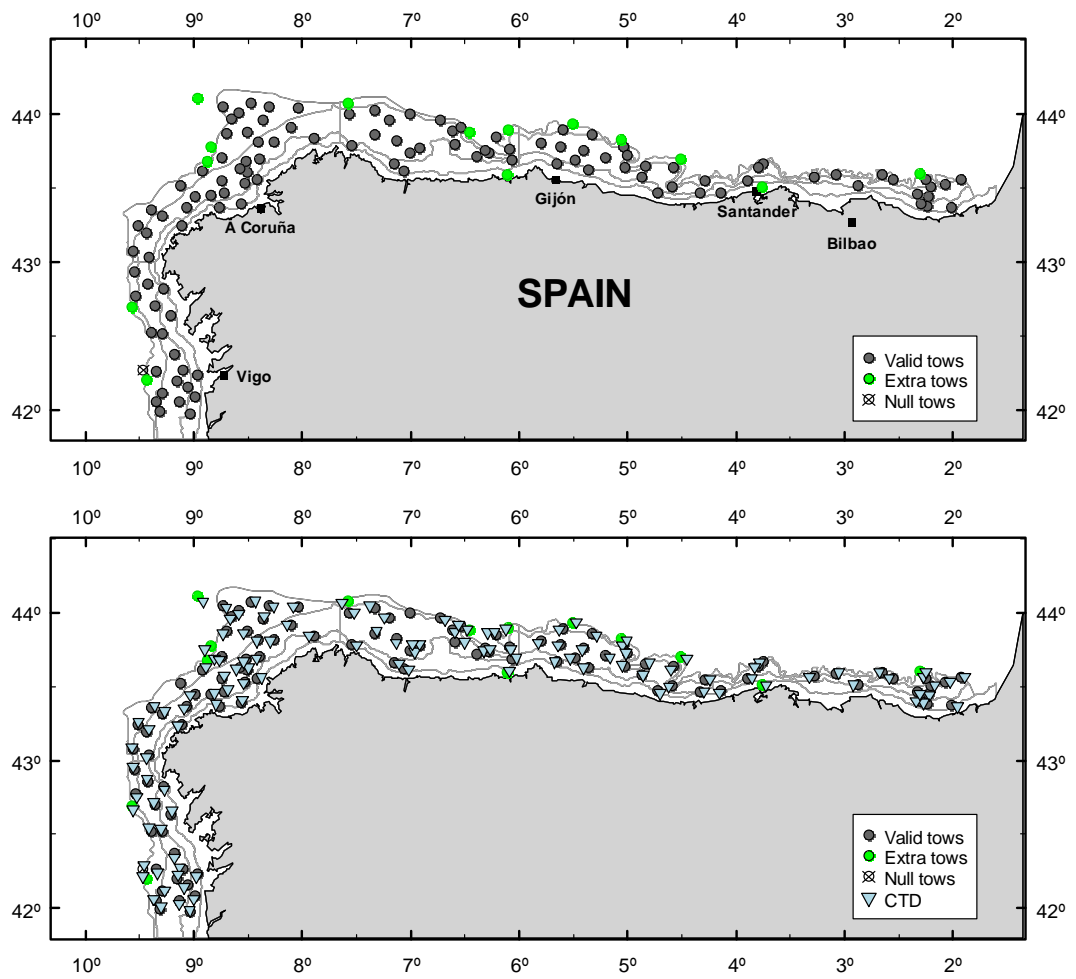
10º 9º 8º 7º 6º 5º 4º 3º 2º

44º 43º 42º

44º 43º 42º

A Coruña
Gijón
Santander
Bilbao
Vigo

SPAIN

Valid tows
Extra tows
Null tows

10º 9º 8º 7º 6º 5º 4º 3º 2º

10º 9º 8º 7º 6º 5º 4º 3º 2º

44º 43º 42º

44º 43º 42º

Valid tows
Extra tows
Null tows
CTD

10º 9º 8º 7º 6º 5º 4º 3º 2º